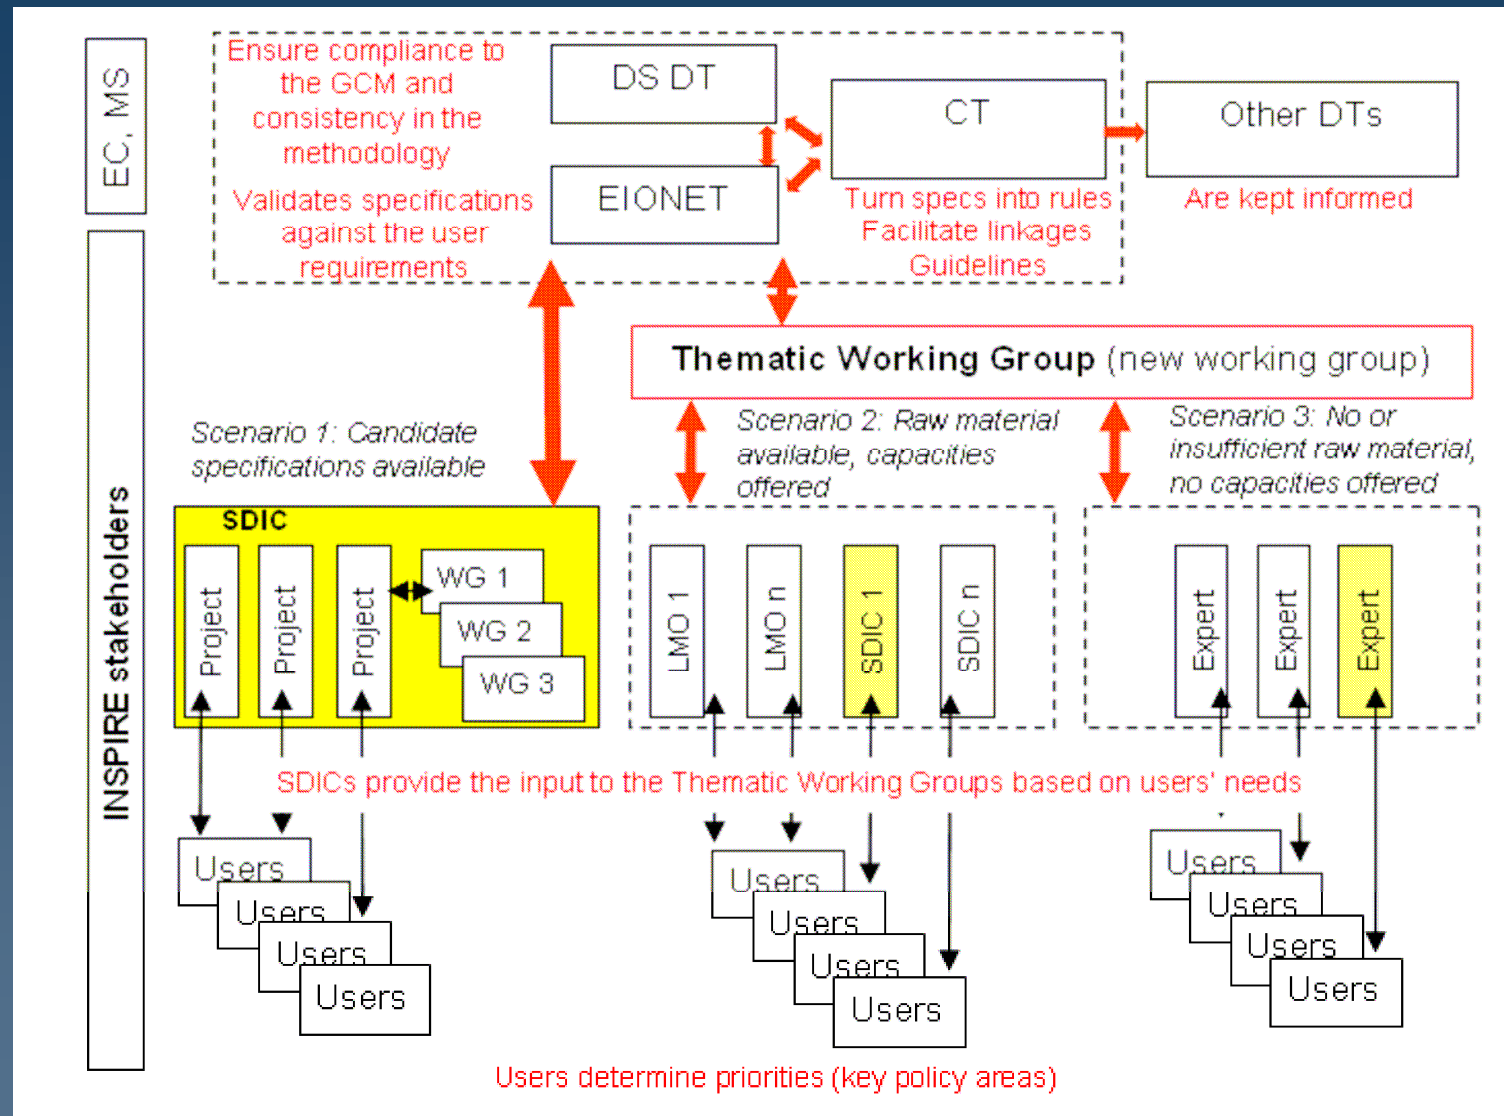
EC, MS

Ensure compliance to the GCM and consistency in the methodology

Validates specifications against the user requirements

DS DT

EIONET

CT

Turn specs into rules
Facilitate linkages
Guidelines

Other DTs

Are kept informed

INSPIRE stakeholders

Thematic Working Group (new working group)

Scenario 1: Candidate specifications available

Scenario 2: Raw material available, capacities offered

Scenario 3: No or insufficient raw material, no capacities offered

SDIC

Project

Project

Project

WG 1

WG 2

WG 3

LMO 1

LMO n

SDIC 1

SDIC n

Expert

Expert

Expert

SDICs provide the input to the Thematic Working Groups based on users' needs

Users

Users

Users

Users

Users

Users

Users

Users

Users

Users

Users

Users

Users determine priorities (key policy areas)